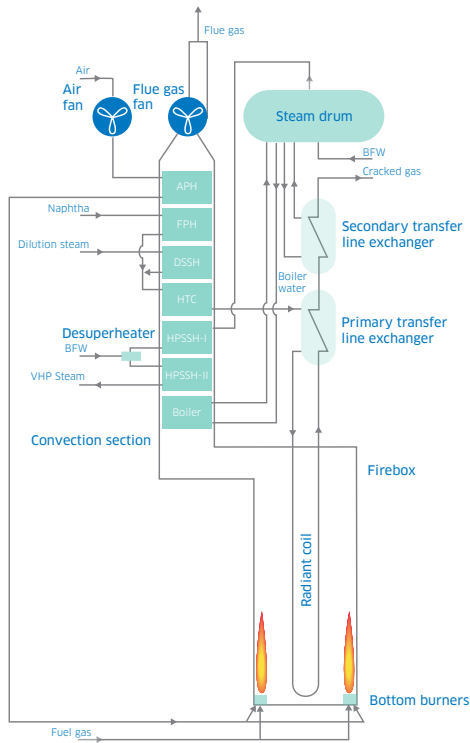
Flue gas

Air

Air fan

Flue gas fan

Steam drum

BFW

Cracked gas

APH

Naphtha

FPH

Dilution steam

DSSH

Secondary transfer line exchanger

Boiler water

HTC

Primary transfer line exchanger

Desuperheater

HPSSH-I

BFW

VHP Steam

HPSSH-II

Boiler

Convection section

Firebox

Radiant coil

Bottom burners

Fuel gas